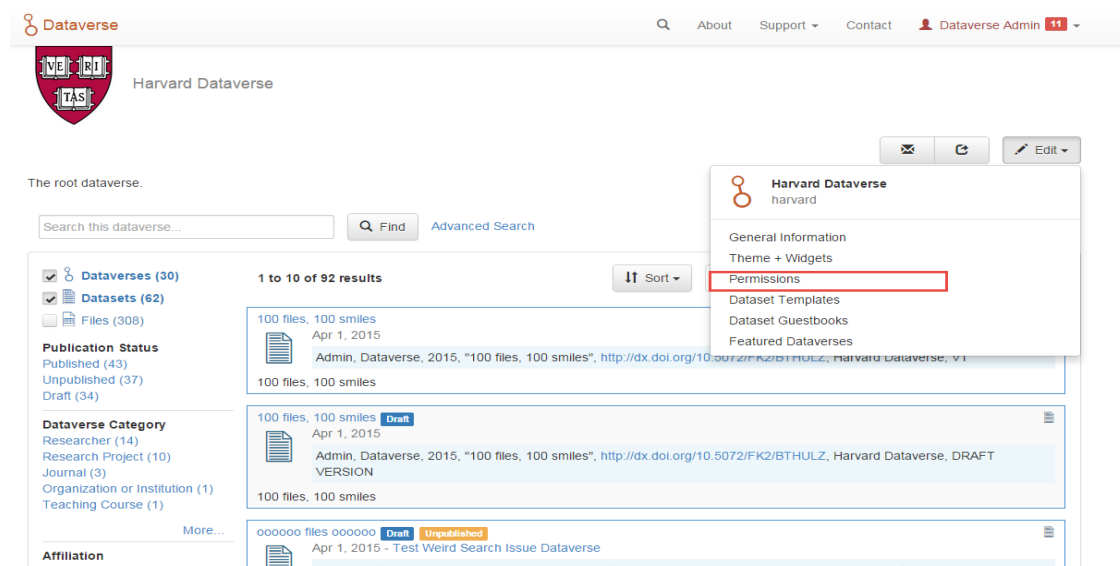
Dataverse

About Support Contact Dataverse Admin 11

VE RI TAS

Harvard Dataverse

Edit

The root dataverse.

Harvard Dataverse
harvard

General Information
Theme + Widgets
Permissions
Dataset Templates
Dataset Guestbooks
Featured Dataverses

Search this dataverse...

Find

Advanced Search

Dataverses (30)
Datasets (62)
Files (308)

Publication Status
Published (43)
Unpublished (37)
Draft (34)

Dataverse Category
Researcher (14)
Research Project (10)
Journal (3)
Organization or Institution (1)
Teaching Course (1)

More...

Affiliation

1 to 10 of 92 results

Sort

100 files, 100 smiles
Apr 1, 2015
Admin, Dataverse, 2015, "100 files, 100 smiles", http://dx.doi.org/10.5072/FK2/BTHULZ, Harvard Dataverse, V1
100 files, 100 smiles

100 files, 100 smiles Draft
Apr 1, 2015
Admin, Dataverse, 2015, "100 files, 100 smiles", http://dx.doi.org/10.5072/FK2/BTHULZ, Harvard Dataverse, DRAFT VERSION
100 files, 100 smiles

oooooo files oooooo Draft Unpublished
Apr 1, 2015 - Test Weird Search Issue Dataverse